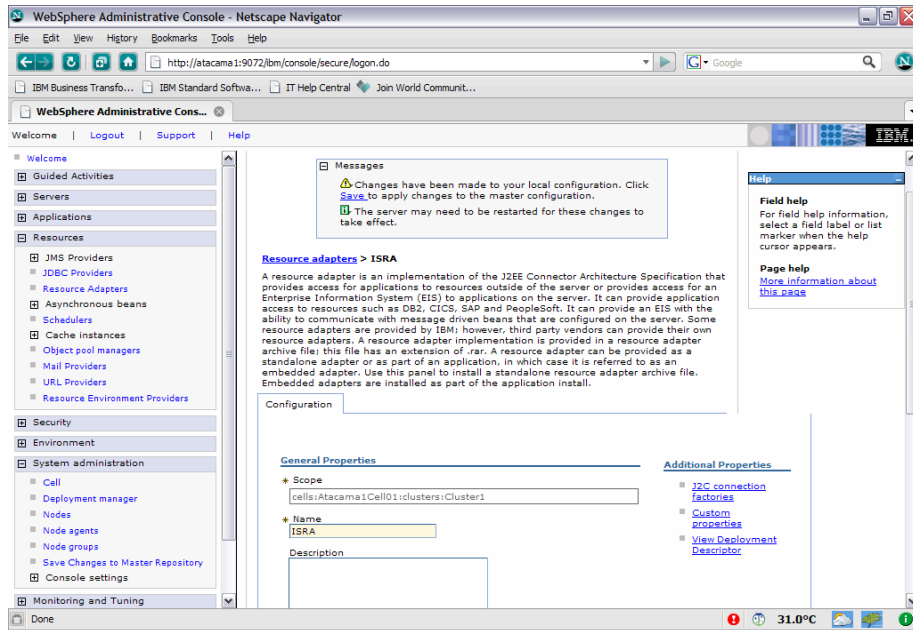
WebSphere Administrative Console - Netscape Navigator

File Edit View History Bookmarks Tools Help

http://atacama1:9072/ibm/console/secure/logon.do

Google

IBM Business Transfo... IBM Standard Softwa... IT Help Central Join World Communit...

WebSphere Administrative Cons...

Welcome | Logout | Support | Help

IBM.

Welcome
Guided Activities
Servers
Applications
Resources
JMS Providers
JDBC Providers
Resource Adapters
Asynchronous beans
Schedulers
Cache instances
Object pool managers
Mail Providers
URL Providers
Resource Environment Providers
Security
Environment
System administration
Cell
Deployment manager
Nodes
Node agents
Node groups
Save Changes to Master Repository
Console settings
Monitoring and Tuning

Messages
Changes have been made to your local configuration. Click Save to apply changes to the master configuration.
The server may need to be restarted for these changes to take effect.

Resource adapters > ISRA

A resource adapter is an implementation of the J2EE Connector Architecture Specification that provides access for applications to resources outside of the server or provides access for an Enterprise Information System (EIS) to applications on the server. It can provide application access to resources such as DB2, CICS, SAP and PeopleSoft. It can provide an EIS with the ability to communicate with message driven beans that are configured on the server. Some resource adapters are provided by IBM; however, third party vendors can provide their own resource adapters. A resource adapter implementation is provided in a resource adapter archive file; this file has an extension of .rar. A resource adapter can be provided as a standalone adapter or as part of an application, in which case it is referred to as an embedded adapter. Use this panel to install a standalone resource adapter archive file. Embedded adapters are installed as part of the application install.

Configuration

General Properties

* Scope
cells:Atacama1Cell01:clusters:Cluster1

* Name
ISRA

Description

Additional Properties
J2C connection factories
Custom properties
View Deployment Descriptor

Help

Field help
For field help information, select a field label or list marker when the help cursor appears.

Page help
More information about this page

Done 31.0°C